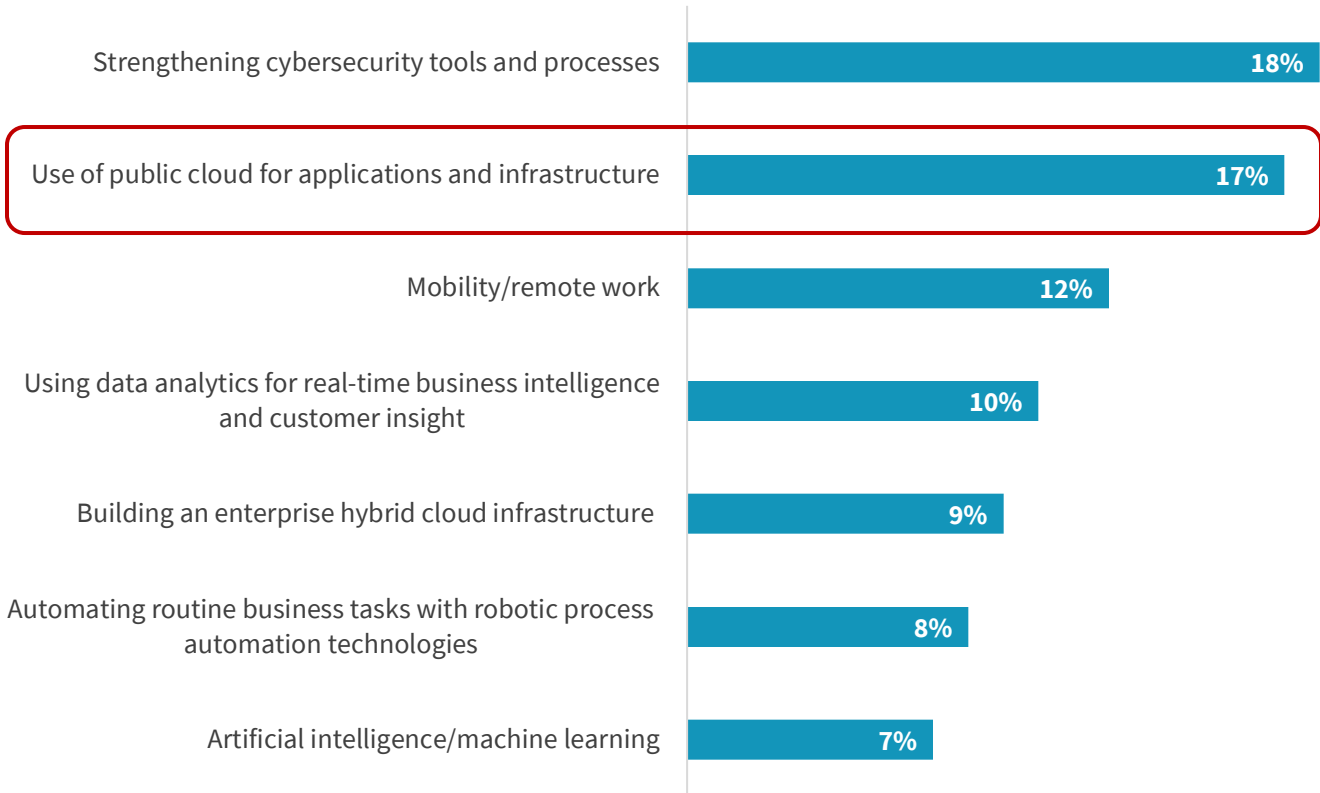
| Category | Percentage |
|---|---|
| Strengthening cybersecurity tools and processes | 18% |
| Use of public cloud for applications and infrastructure | 17% |
| Mobility/remote work | 12% |
| Using data analytics for real-time business intelligence and customer insight | 10% |
| Building an enterprise hybrid cloud infrastructure | 9% |
| Automating routine business tasks with robotic process automation technologies | 8% |
| Artificial intelligence/machine learning | 7% |